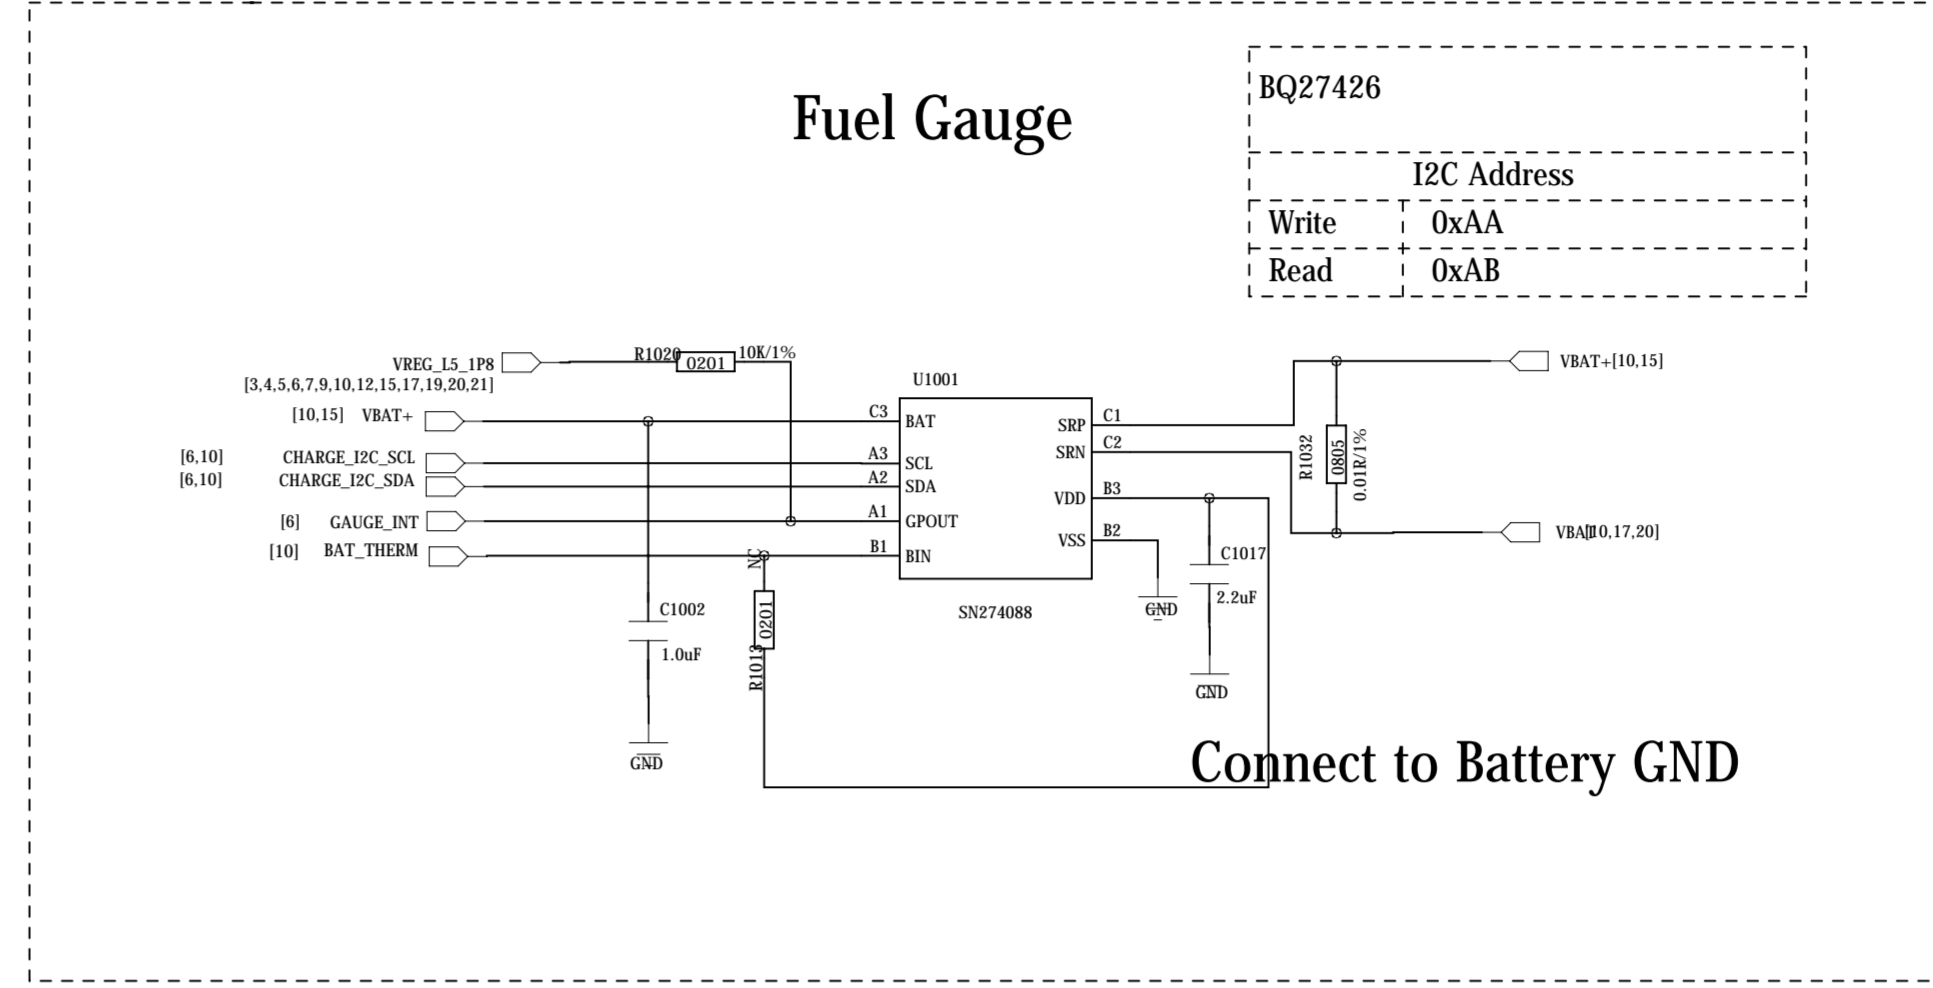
Fuel Gauge

BQ27426

| I2C Address | |
|---|---|
| Write | 0xAA |
| Read | 0xAB |

VREG_L5_1P8
[3,4,5,6,7,9,10,12,15,17,19,20,21]
R1020 0201 10K/1%
U1001
[10,15] VBAT+
[6,10] CHARGE_I2C_SCL
[6,10] CHARGE_I2C_SDA
[6] GAUGE_INT
[10] BAT_THERM
C3 BAT
A3 SCL
A2 SDA
A1 GPOUT
B1 BIN
SRP C1
SRN C2
VDD B3
VSS B2
SN274088
NC
R1013 0201
C1002
1.0uF
GND
GND
C1017
2.2uF
GND
VBAT+[10,15]
R1032 0805 0.01R/1%
VBA[10,17,20]
Connect to Battery GND